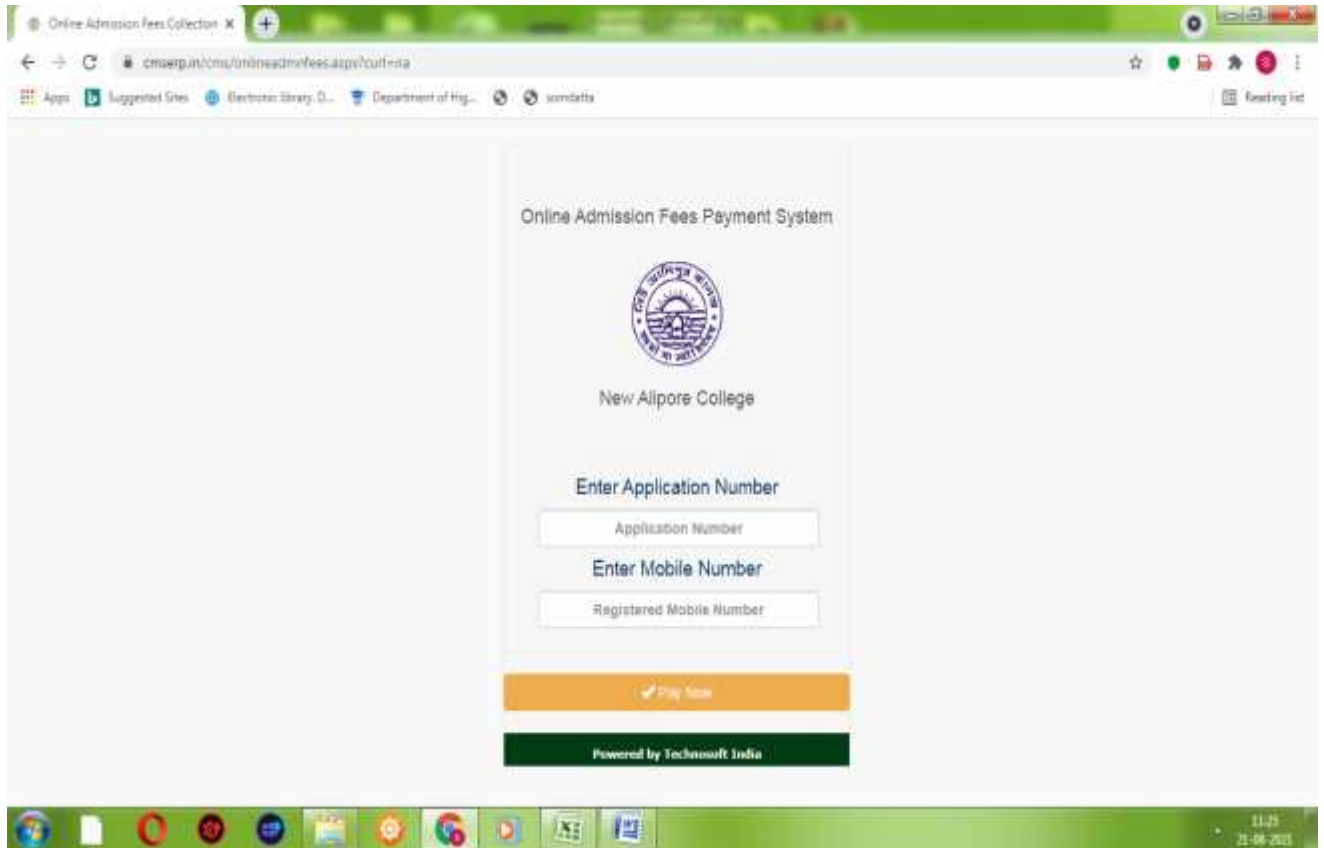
Online Admission Fees Collection ×

cmserp.in/cms/onlineadmnfees.aspx?curl=na

Apps Suggested Sites Electronic library. D... Department of Hig... somdatta

Reading list

Online Admission Fees Payment System

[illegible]

New Alipore College

Enter Application Number

Application Number

Enter Mobile Number

Registered Mobile Number

✔ Pay Now

Powered by Technosoft India

11:25
21-08-2021